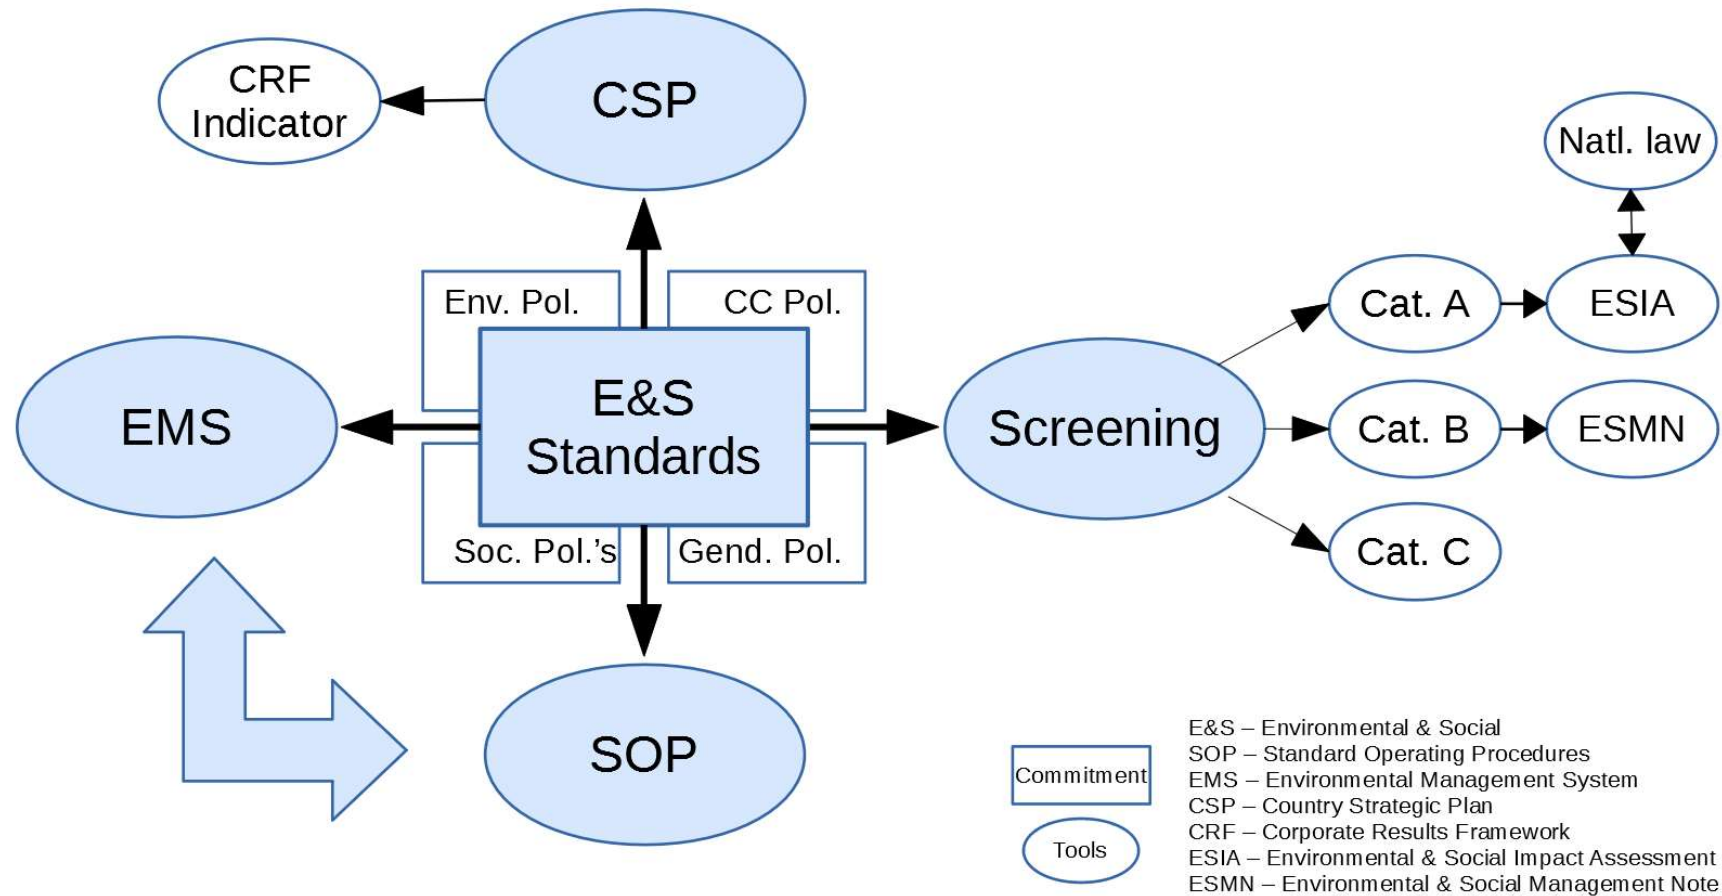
CRF Indicator

CSP

Natl. law

Env. Pol.

CC Pol.

Cat. A

ESIA

EMS

E&S Standards

Screening

Cat. B

ESMN

Soc. Pol.'s

Gend. Pol.

Cat. C

SOP

Commitment

Tools

E&S – Environmental & Social
SOP – Standard Operating Procedures
EMS – Environmental Management System
CSP – Country Strategic Plan
CRF – Corporate Results Framework
ESIA – Environmental & Social Impact Assessment
ESMN – Environmental & Social Management Note